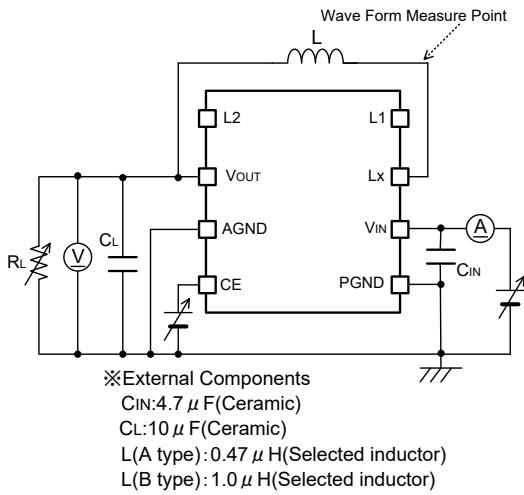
Wave Form Measure Point

L

L2

L1

VOUT

Lx

AGND

VIN

A

RL

V

CL

CIN

CE

PGND

※External Components
CIN:4.7 $\mu$ F(Ceramic)
CL:10 $\mu$ F(Ceramic)
L(A type) : 0.47 $\mu$ H(Selected inductor)
L(B type) : 1.0 $\mu$ H(Selected inductor)